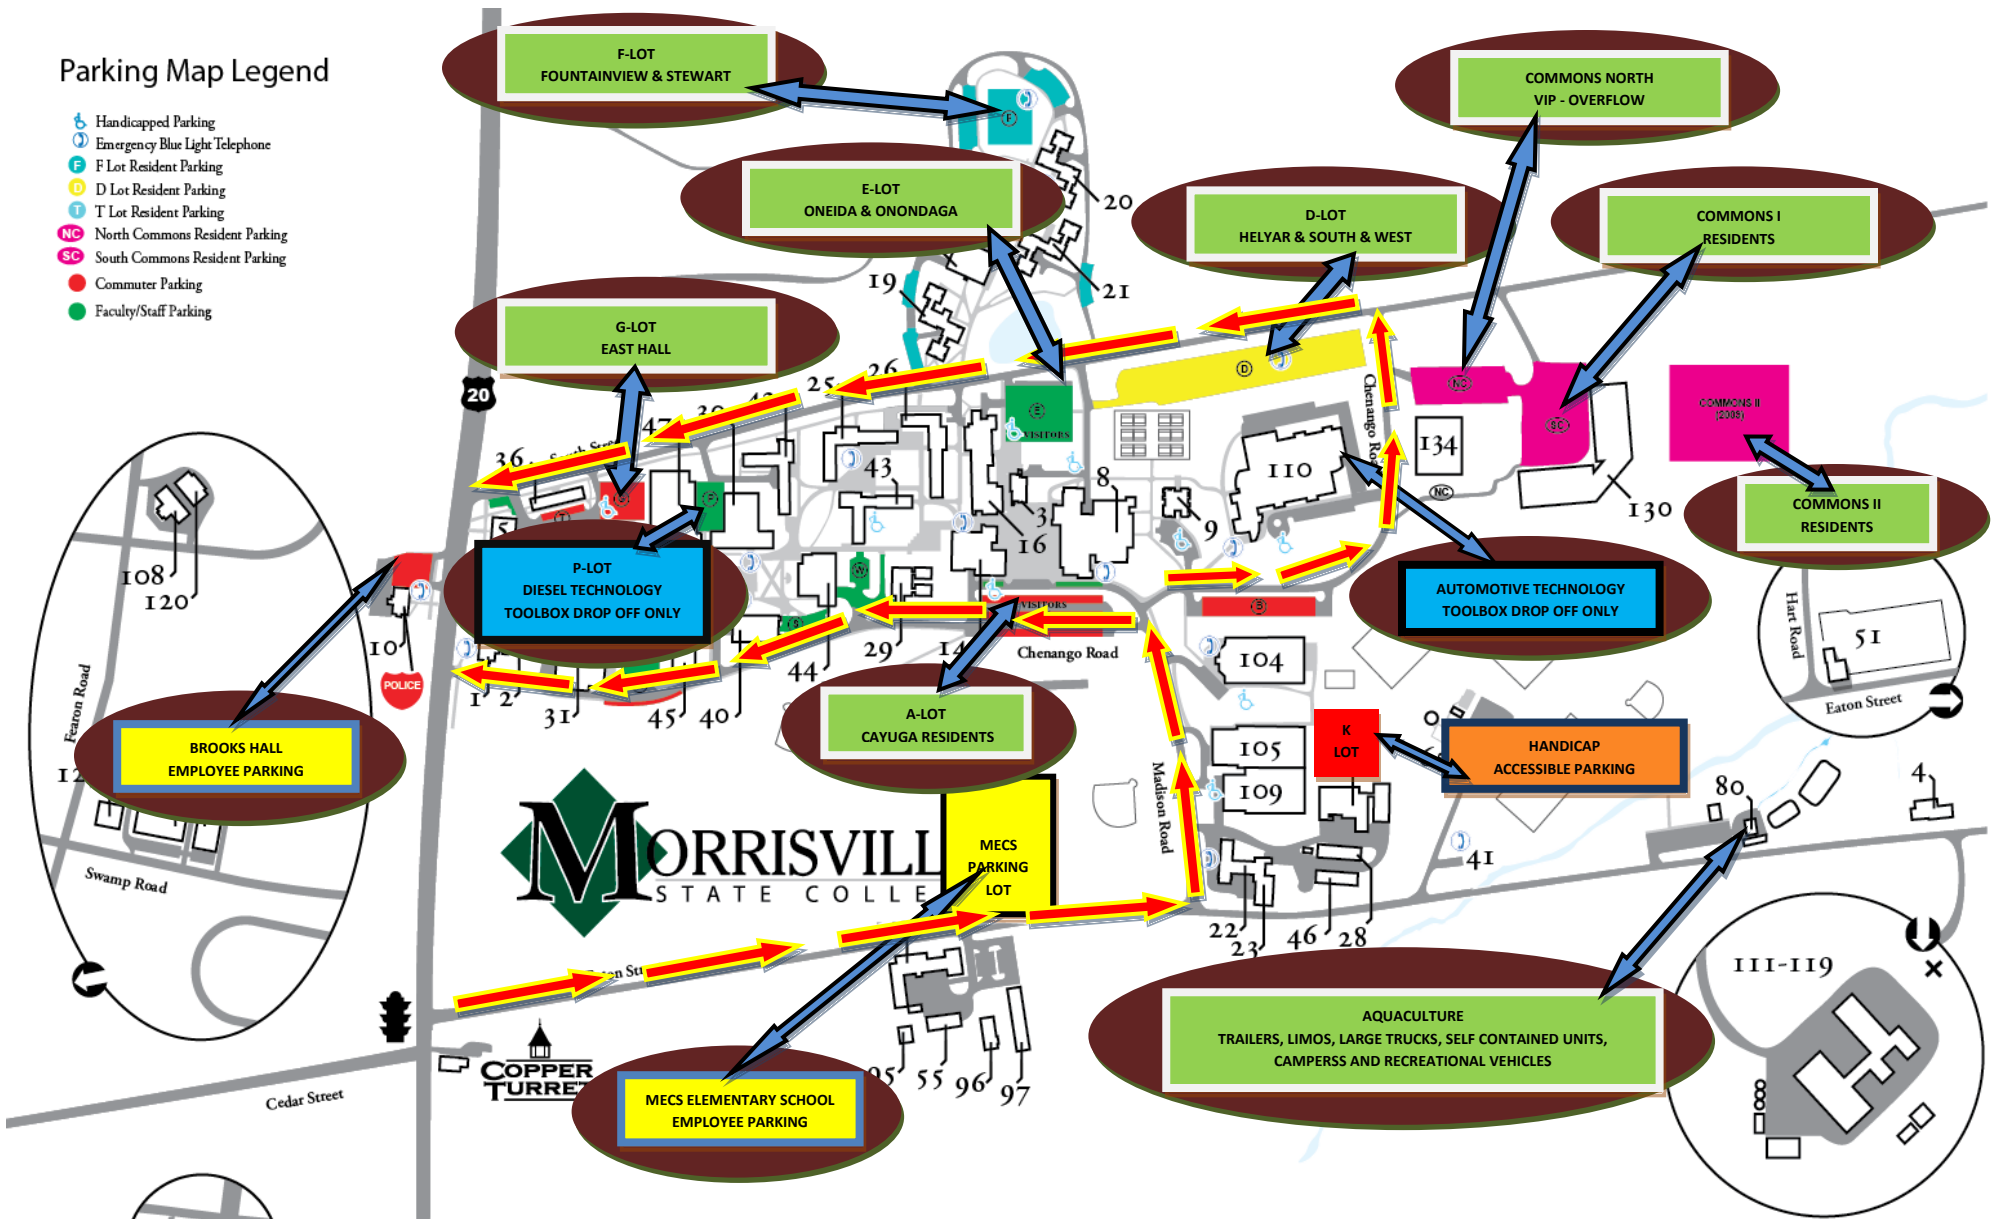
Parking Map Legend

Handicapped Parking
Emergency Blue Light Telephone
F Lot Resident Parking
D Lot Resident Parking
T Lot Resident Parking
North Commons Resident Parking
South Commons Resident Parking
Commuter Parking
Faculty/Staff Parking

F-LOT
FOUNTAINVIEW & STEWART

E-LOT
ONEIDA & ONONDAGA

COMMONS NORTH
VIP - OVERFLOW

D-LOT
HELYAR & SOUTH & WEST

COMMONS I
RESIDENTS

G-LOT
EAST HALL

P-LOT
DIESEL TECHNOLOGY
TOOLBOX DROP OFF ONLY

AUTOMOTIVE TECHNOLOGY
TOOLBOX DROP OFF ONLY

COMMONS II
RESIDENTS

A-LOT
CAYUGA RESIDENTS

BROOKS HALL
EMPLOYEE PARKING

HANDICAP
ACCESSIBLE PARKING

K
LOT

MECS
PARKING
LOT

AQUACULTURE
TRAILERS, LIMOS, LARGE TRUCKS, SELF CONTAINED UNITS,
CAMPERSS AND RECREATIONAL VEHICLES

MECS ELEMENTARY SCHOOL
EMPLOYEE PARKING

20 21 19 26 25 42 30 47 36 43 8 3 16 9 110 134 130 51 108 120 10 1 2 31 45 40 44 29 14 104 105 109 80 4 41 22 23 46 28 95 55 96 97 111-119 12

COMMONS II (2008)

VISITORS
Chenango Road
Madison Road
Hart Road
Eaton Street
Fearon Road
Swamp Road
Cedar Street
South Street
POLICE

MORRISVILL
STATE COLLE

COPPER TURRET